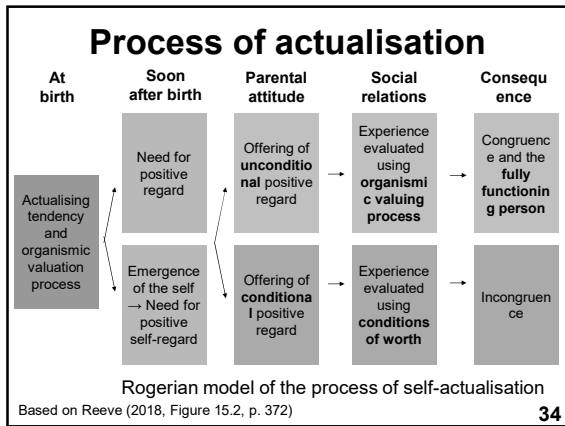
Process of actualisation

At birth

Soon after birth

Parental attitude

Social relations

Consequence

Actualising tendency and organismic valuation process

Need for positive regard

Offering of unconditional positive regard

Experience evaluated using organismic valuing process

Congruence and the fully functioning person

Emergence of the self → Need for positive self-regard

Offering of conditional positive regard

Experience evaluated using conditions of worth

Incongruence

Rogerian model of the process of self-actualisation

Based on Reeve (2018, Figure 15.2, p. 372)

34